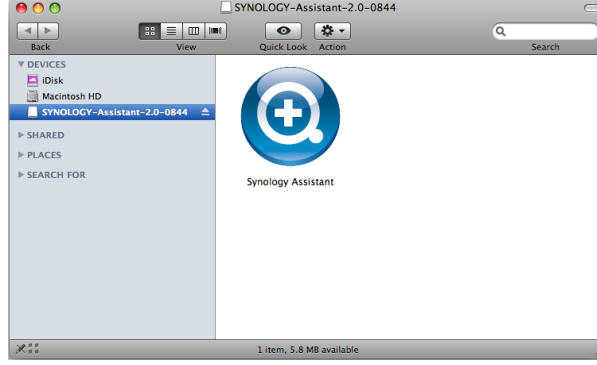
SYNOLOGY-Assistant-2.0-0844

Back

View

Quick Look

Action

Search

DEVICES

iDisk

Macintosh HD

SYNOLOGY-Assistant-2.0-0844

SHARED

PLACES

SEARCH FOR

Synology Assistant

1 item, 5.8 MB available